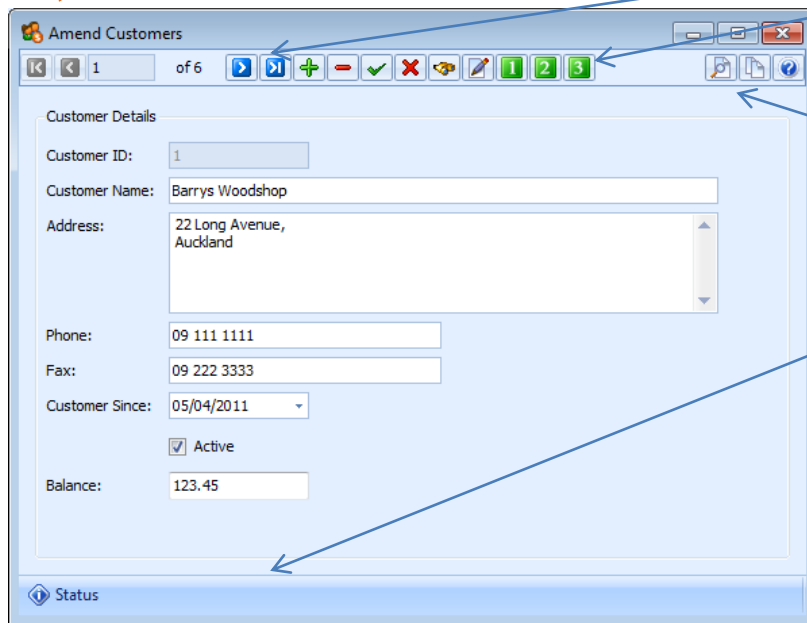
Amend Customers

1 of 6

1 2 3

Customer Details

Customer ID: 1

Customer Name: Barrys Woodshop

Address: 22 Long Avenue,
Auckland

Phone: 09 111 1111

Fax: 09 222 3333

Customer Since: 05/04/2011

Active

Balance: 123.45

Status